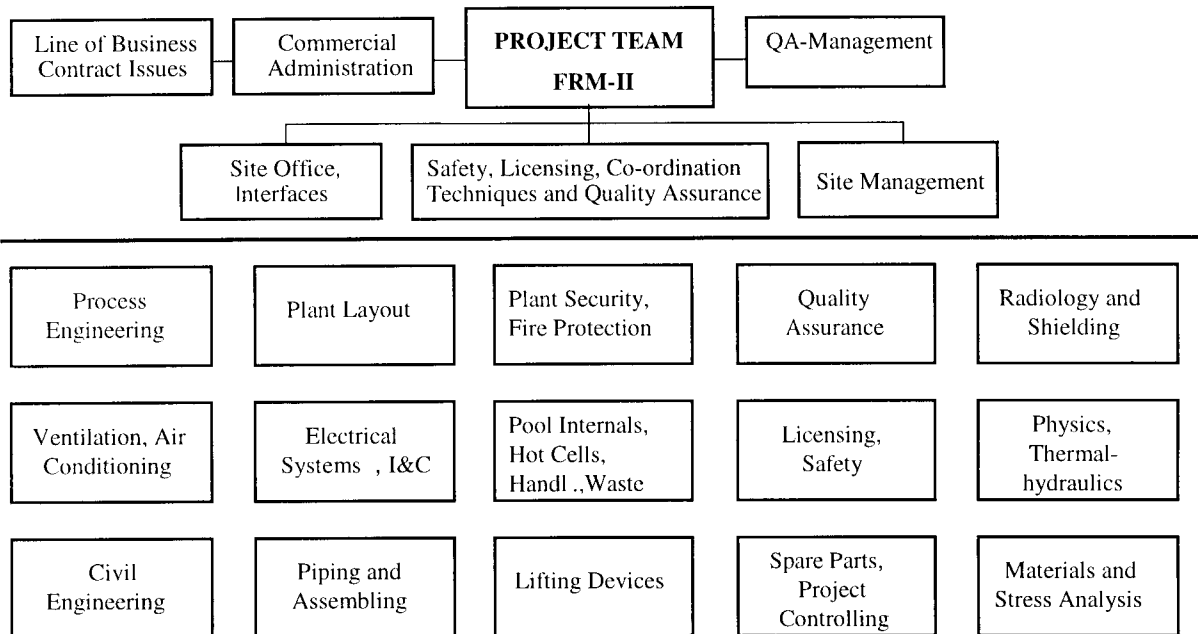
Line of Business Contract Issues

Commercial Administration

PROJECT TEAM FRM-II

QA-Management

Site Office, Interfaces

Safety, Licensing, Co-ordination Techniques and Quality Assurance

Site Management

Process Engineering

Plant Layout

Plant Security, Fire Protection

Quality Assurance

Radiology and Shielding

Ventilation, Air Conditioning

Electrical Systems , I&C

Pool Internals, Hot Cells, Handl .,Waste

Licensing, Safety

Physics, Thermal-hydraulics

Civil Engineering

Piping and Assembling

Lifting Devices

Spare Parts, Project Controlling

Materials and Stress Analysis